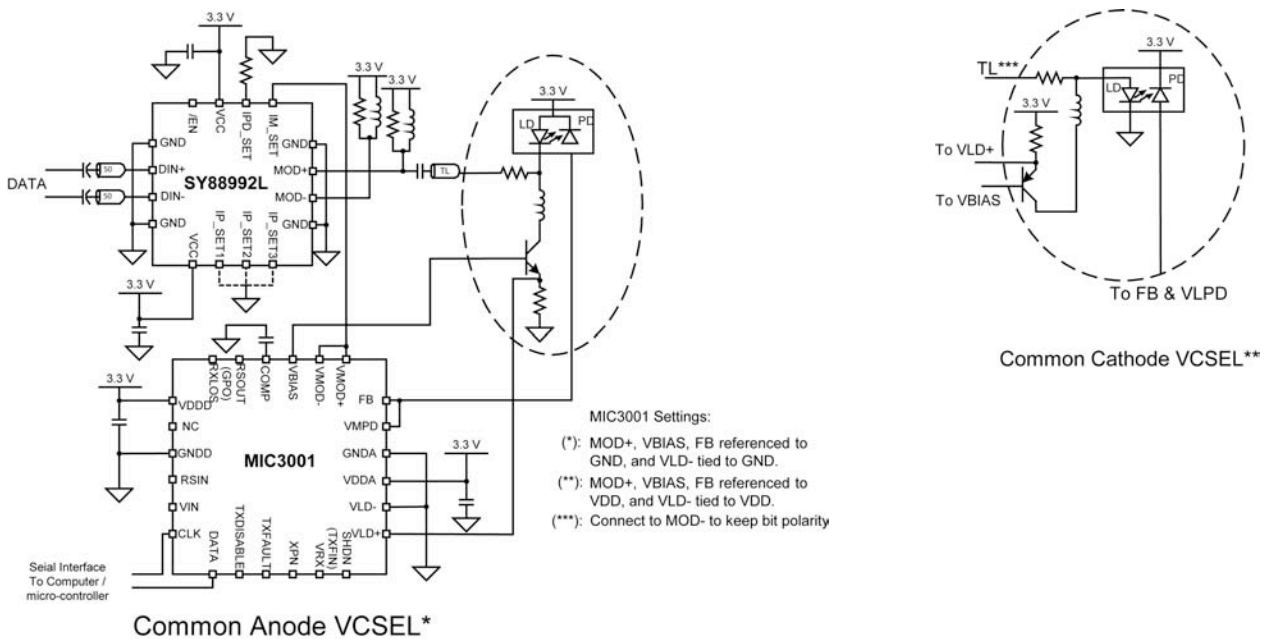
3.3 V
/EN
VCC
IPD_SET
IM_SET
GND
GND
DIN+
DIN-
GND
MOD+
MOD-
GND
DATA
50
50
SY88992L
VCC
IP_SET1
IP_SET2
IP_SET3
3.3 V
3.3 V
3.3 V
TL
3.3 V
LD
PD
3.3 V
3.3 V
RXLOS
RSOUT (GPO)
COMP
VBIAS
VMOD-
VMOD+
VDDD
NC
GNDD
RSIN
VIN
CLK
MIC3001
FB
VMPD
GNDA
VDDA
VLD-
VLD+
3.3 V
DATA
TXDISABLE
TXFAULT
XPN
VRX
SHDN (TXFIN)
Seial Interface To Computer / micro-controller
Common Anode VCSEL*

MIC3001 Settings:
(*): MOD+, VBIAS, FB referenced to GND, and VLD- tied to GND.
(**): MOD+, VBIAS, FB referenced to VDD, and VLD- tied to VDD.
(***): Connect to MOD- to keep bit polarity

3.3 V
TL***
3.3 V
LD
PD
To VLD+
To VBIAS
To FB & VLPD
Common Cathode VCSEL**